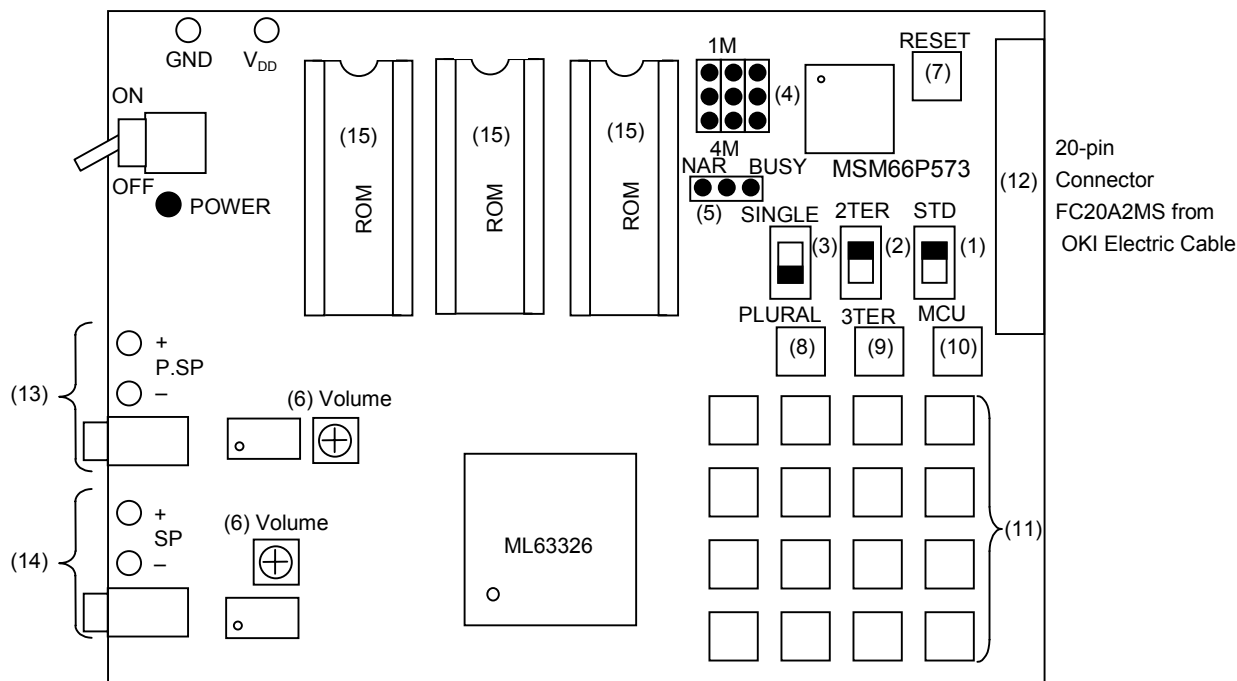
GND $V_{DD}$

ON

OFF

POWER

(15) ROM

(15) ROM

(15) ROM

1M

(4)

4M

NAR BUSY

(5)

MSM66P573

RESET

(7)

SINGLE (3)

2TER (2)

STD (1)

PLURAL

3TER

MCU

(8) (9) (10)

(12)

20-pin Connector FC20A2MS from OKI Electric Cable

(13) + P.SP –

(6) Volume

(14) + SP –

(6) Volume

ML63326

(11)